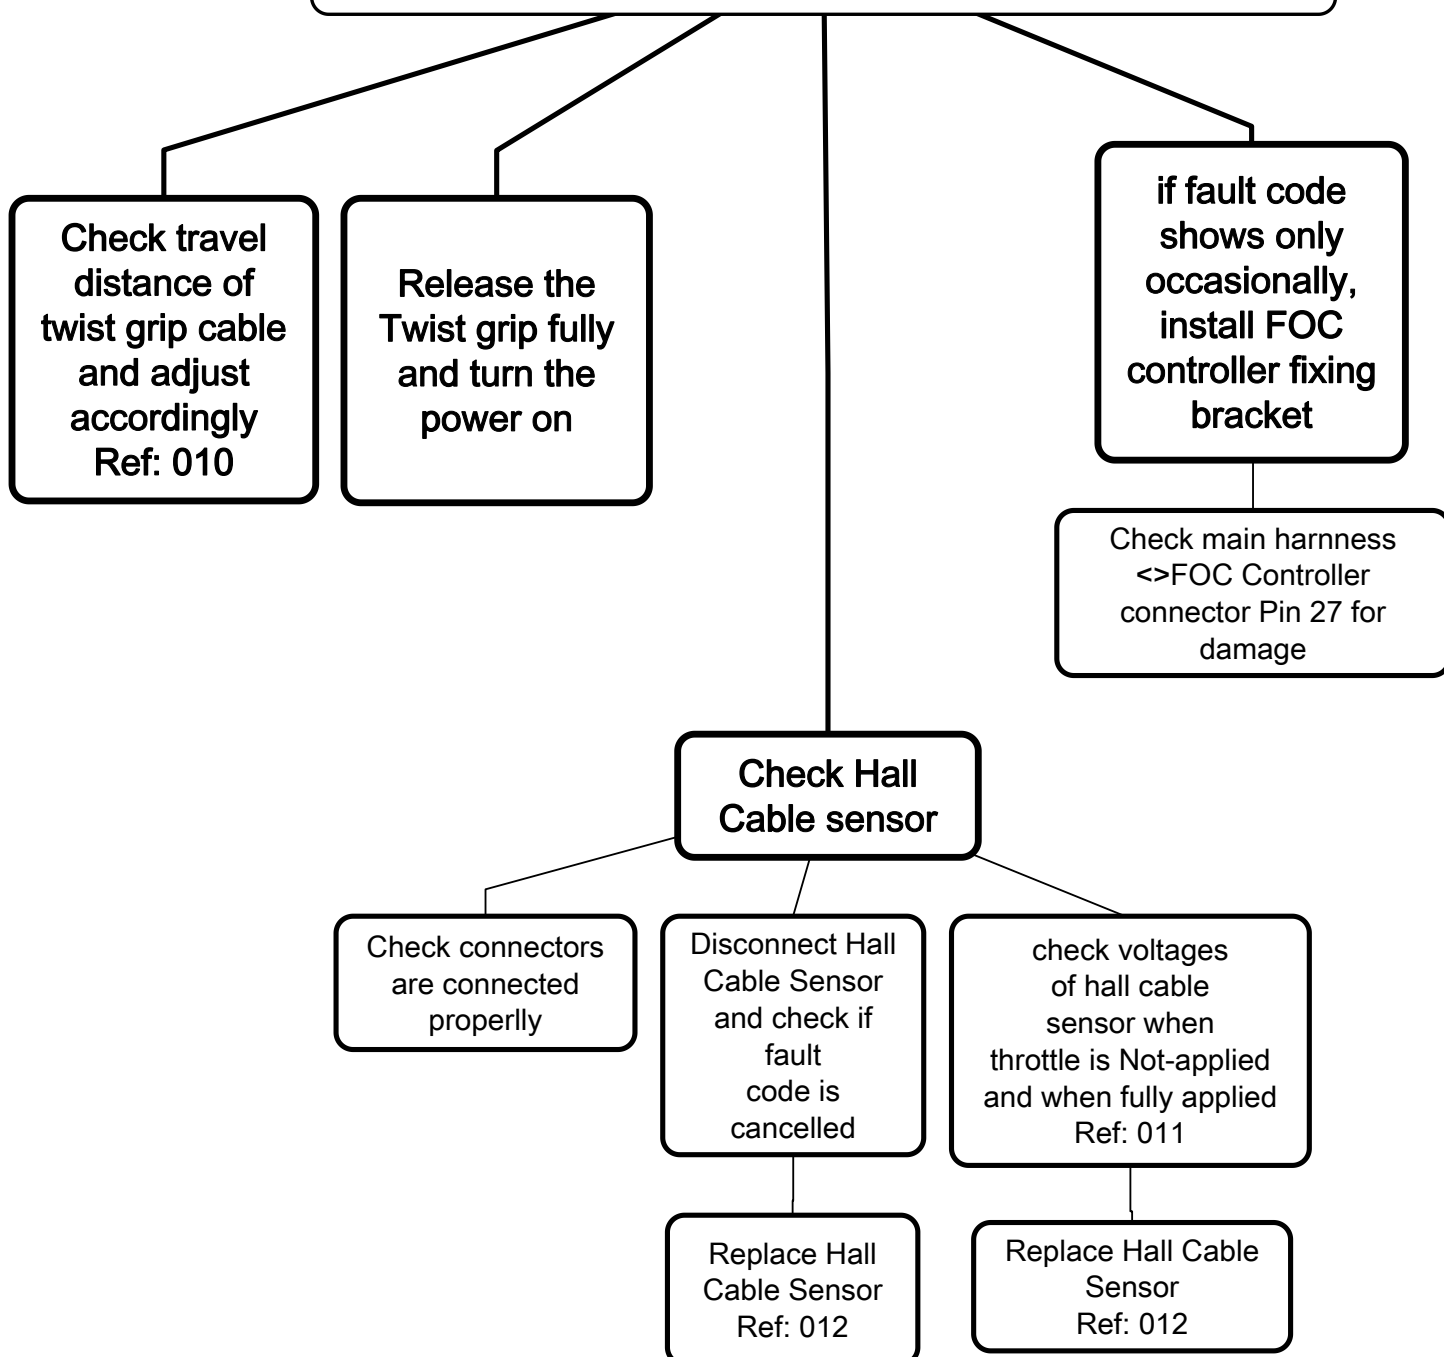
Check travel distance of twist grip cable and adjust accordingly Ref: 010

Release the Twist grip fully and turn the power on

if fault code shows only occasionally, install FOC controller fixing bracket

Check main harness <>FOC Controller connector Pin 27 for damage

Check Hall Cable sensor

Check connectors are connected properlly

Disconnect Hall Cable Sensor and check if fault code is cancelled

check voltages of hall cable sensor when throttle is Not-applied and when fully applied Ref: 011

Replace Hall Cable Sensor Ref: 012

Replace Hall Cable Sensor Ref: 012